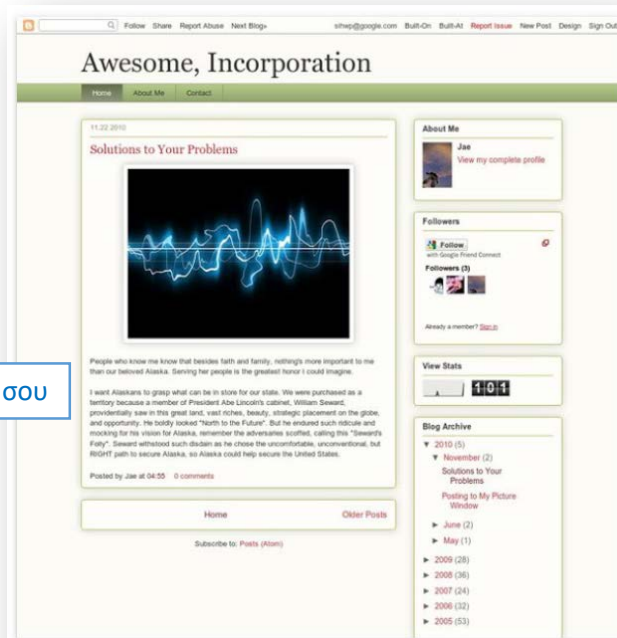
Follow Share Report Abuse Next Blog» sihep@google.com Built-On Built-At Report Issue New Post Design Sign Out

Awesome, Incorporation

Home About Me Contact

11.22.2010

Solutions to Your Problems

People who know me know that besides faith and family, nothing's more important to me than our beloved Alaska. Serving her people is the greatest honor I could imagine.

I want Alaskans to grasp what can be in store for our state. We were purchased as a territory because a member of President Abe Lincoln's cabinet, William Seward, providentially saw in this great land, vast riches, beauty, strategic placement on the globe, and opportunity. He boldly looked "North to the Future". But he endured such ridicule and mocking for his vision for Alaska, remember the adversaries scoffed, calling this "Seward's Folly". Seward withstood such disdain as he chose the uncomfortable, unconventional, but RIGHT path to secure Alaska, so Alaska could help secure the United States.

Posted by Jae at 04:55 0 comments

Home Older Posts

Subscribe to: Posts (Atom)

σου

About Me

Jae

View my complete profile

Followers

Follow with Google Friend Connect

Followers (3)

Already a member? Sign in

View Stats

1401

Blog Archive

▼ 2010 (5)

▼ November (2)

Solutions to Your Problems

Posting to My Picture Window

► June (2)

► May (1)

► 2009 (28)

► 2008 (36)

► 2007 (24)

► 2006 (32)

► 2005 (53)